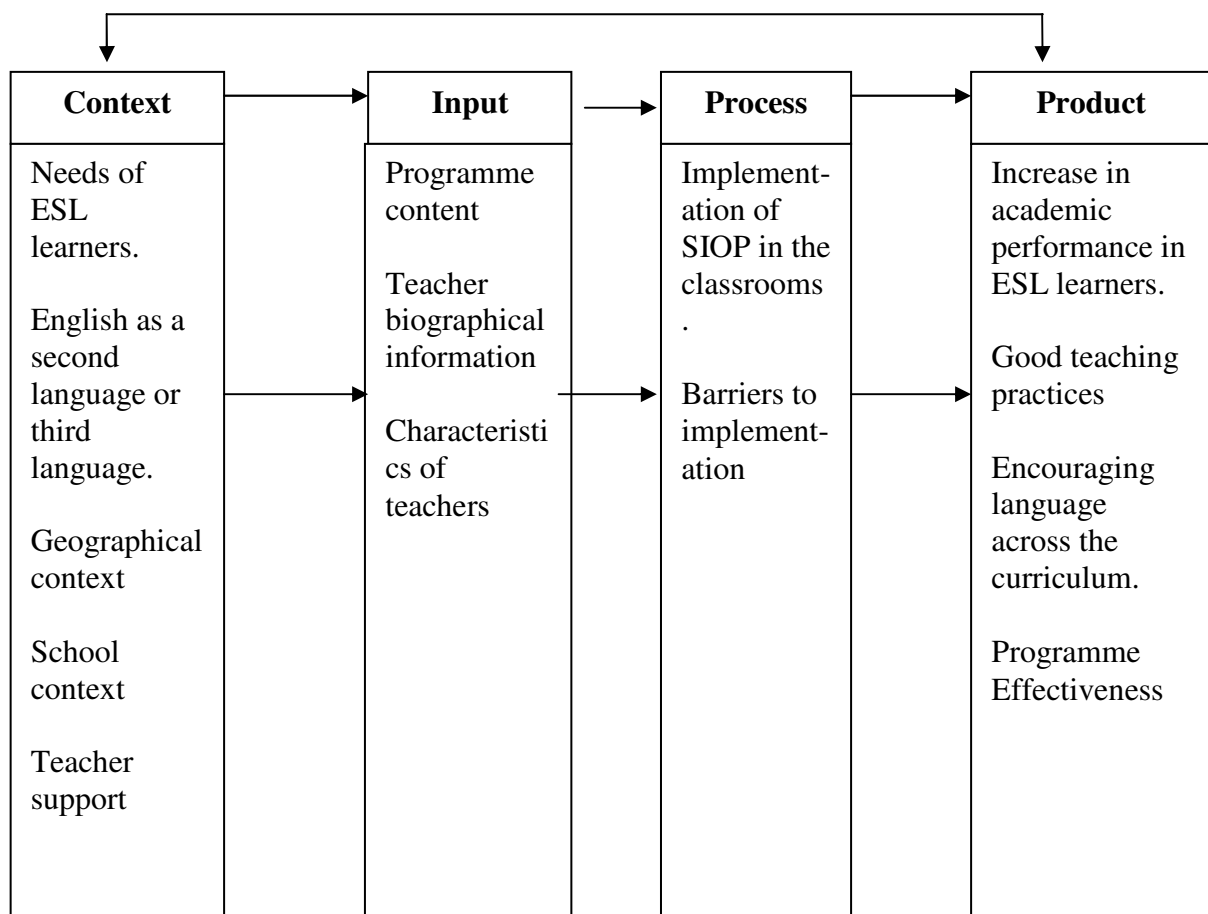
Context

Needs of ESL learners.

English as a second language or third language.

Geographical context

School context

Teacher support

Input

Programme content

Teacher biographical information

Characteristics of teachers

Process

Implementation of SIOP in the classrooms.

Barriers to implementation

Product

Increase in academic performance in ESL learners.

Good teaching practices

Encouraging language across the curriculum.

Programme Effectiveness